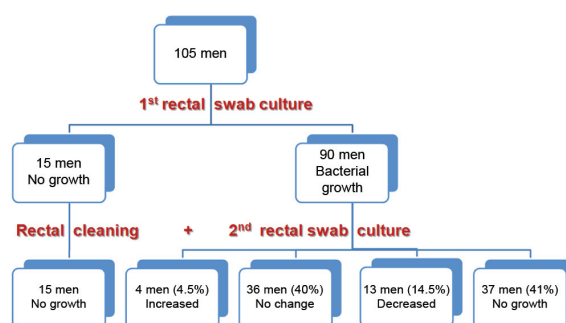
105 men

1$^{st}$ rectal swab culture

15 men
No growth

90 men
Bacterial growth

Rectal cleaning + 2$^{nd}$ rectal swab culture

15 men
No growth

4 men (4.5%)
Increased

36 men (40%)
No change

13 men (14.5%)
Decreased

37 men (41%)
No growth